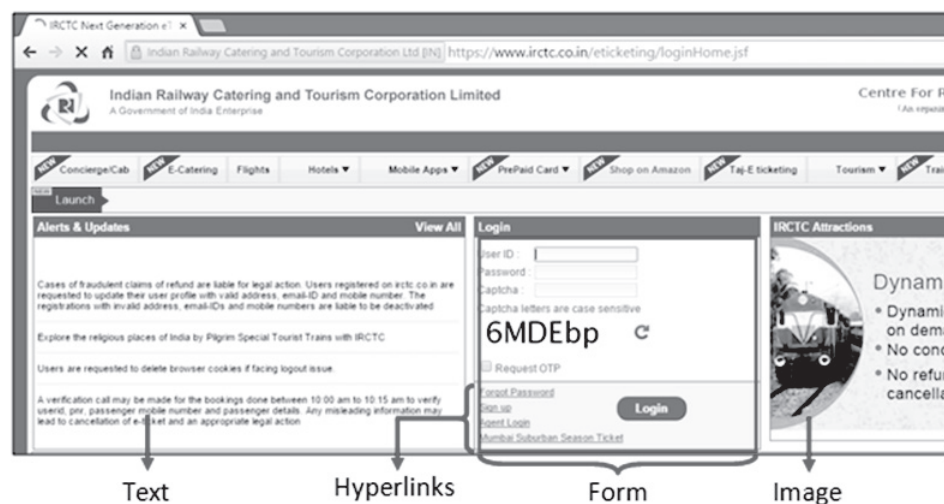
IRCTC Next Generation e T ×

Indian Railway Catering and Tourism Corporation Ltd [IN] https://www.irctc.co.in/eticketing/loginHome.jsf

Indian Railway Catering and Tourism Corporation Limited
A Government of India Enterprise

Centre For R
(An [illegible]

NEW Concierge/Cab | NEW E-Catering | Flights | Hotels ▼ | Mobile Apps ▼ | NEW PrePaid Card ▼ | NEW Shop on Amazon | NEW Taj-E ticketing | Tourism ▼ | NEW Trai

NEW Launch

Alerts & Updates | View All

Cases of fraudulent claims of refund are liable for legal action. Users registered on irctc.co.in are requested to update their user profile with valid address, email-ID and mobile number. The registrations with invalid address, email-IDs and mobile numbers are liable to be deactivated

Explore the religious places of India by Pilgrim Special Tourist Trains with IRCTC

Users are requested to delete browser cookies if facing logout issue.

A verification call may be made for the bookings done between 10:00 am to 10:15 am to verify userid, pnr, passenger mobile number and passenger details. Any misleading information may lead to cancellation of e-ticket and an appropriate legal action

Login
User ID :
Password :
Captcha :
Captcha letters are case sensitive
6MDEbp
Request OTP
Forgot Password
Sign up
Agent Login
Mumbai Suburban Season Ticket
Login

IRCTC Attractions
Dynam
• Dynami on dema
• No conc
• No refu cancella

Text
Hyperlinks
Form
Image